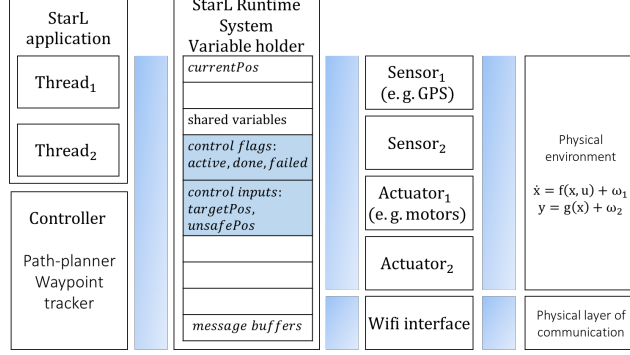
StarL application

$\text{Thread}_1$

$\text{Thread}_2$

Controller

Path-planner Waypoint tracker

StarL Runtime System Variable holder

$currentPos$

shared variables

$control\ flags$: $active, done, failed$

$control\ inputs$: $targetPos$, $unsafePos$

$message\ buffers$

$\text{Sensor}_1$ (e. g. GPS)

$\text{Sensor}_2$

$\text{Actuator}_1$ (e. g. motors)

$\text{Actuator}_2$

Wifi interface

Physical environment

$\dot{x} = f(x, u) + \omega_1$
$y = g(x) + \omega_2$

Physical layer of communication